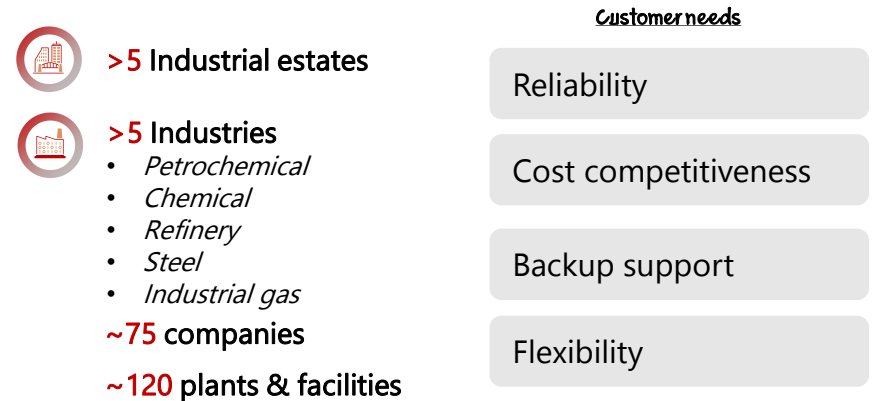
>5 Industrial estates

>5 Industries

- *Petrochemical*
- *Chemical*
- *Refinery*
- *Steel*
- *Industrial gas*

~75 companies

~120 plants & facilities

Customer needs

Reliability

Cost competitiveness

Backup support

Flexibility